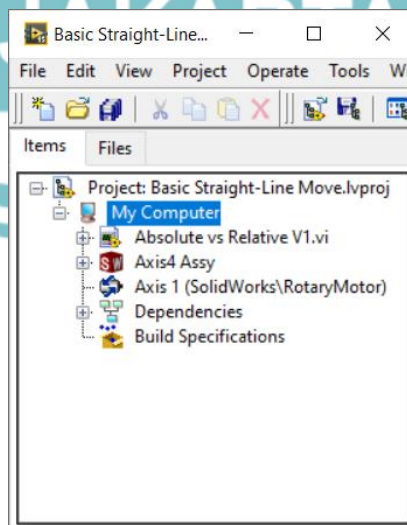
Basic Straight-Line...

File Edit View Project Operate Tools W

Items Files

Project: Basic Straight-Line Move.lvproj
My Computer
Absolute vs Relative V1.vi
Axis4 Assy
Axis 1 (SolidWorks\RotaryMotor)
Dependencies
Build Specifications